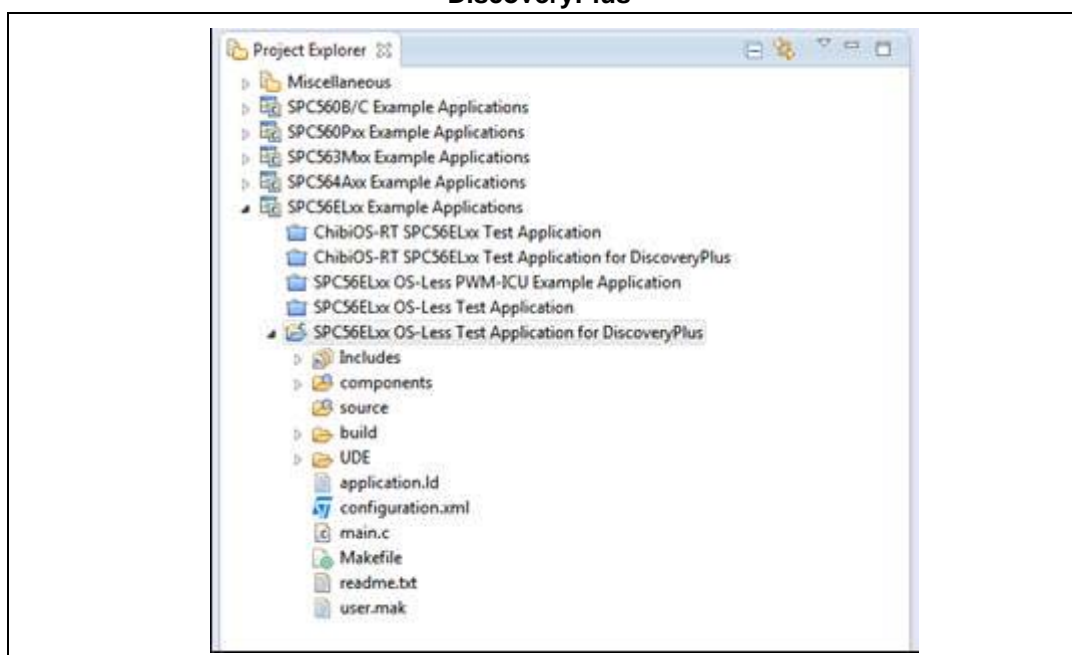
DiscoveryPlus

Project Explorer

Miscellaneous
SPC560B/C Example Applications
SPC560Pxx Example Applications
SPC563Mxx Example Applications
SPC564Axx Example Applications
SPC56ELxx Example Applications
ChibiOS-RT SPC56ELxx Test Application
ChibiOS-RT SPC56ELxx Test Application for DiscoveryPlus
SPC56ELxx OS-Less PWM-ICU Example Application
SPC56ELxx OS-Less Test Application
SPC56ELxx OS-Less Test Application for DiscoveryPlus
Includes
components
source
build
UDE
application.ld
configuration.xml
main.c
Makefile
readme.txt
user.mak